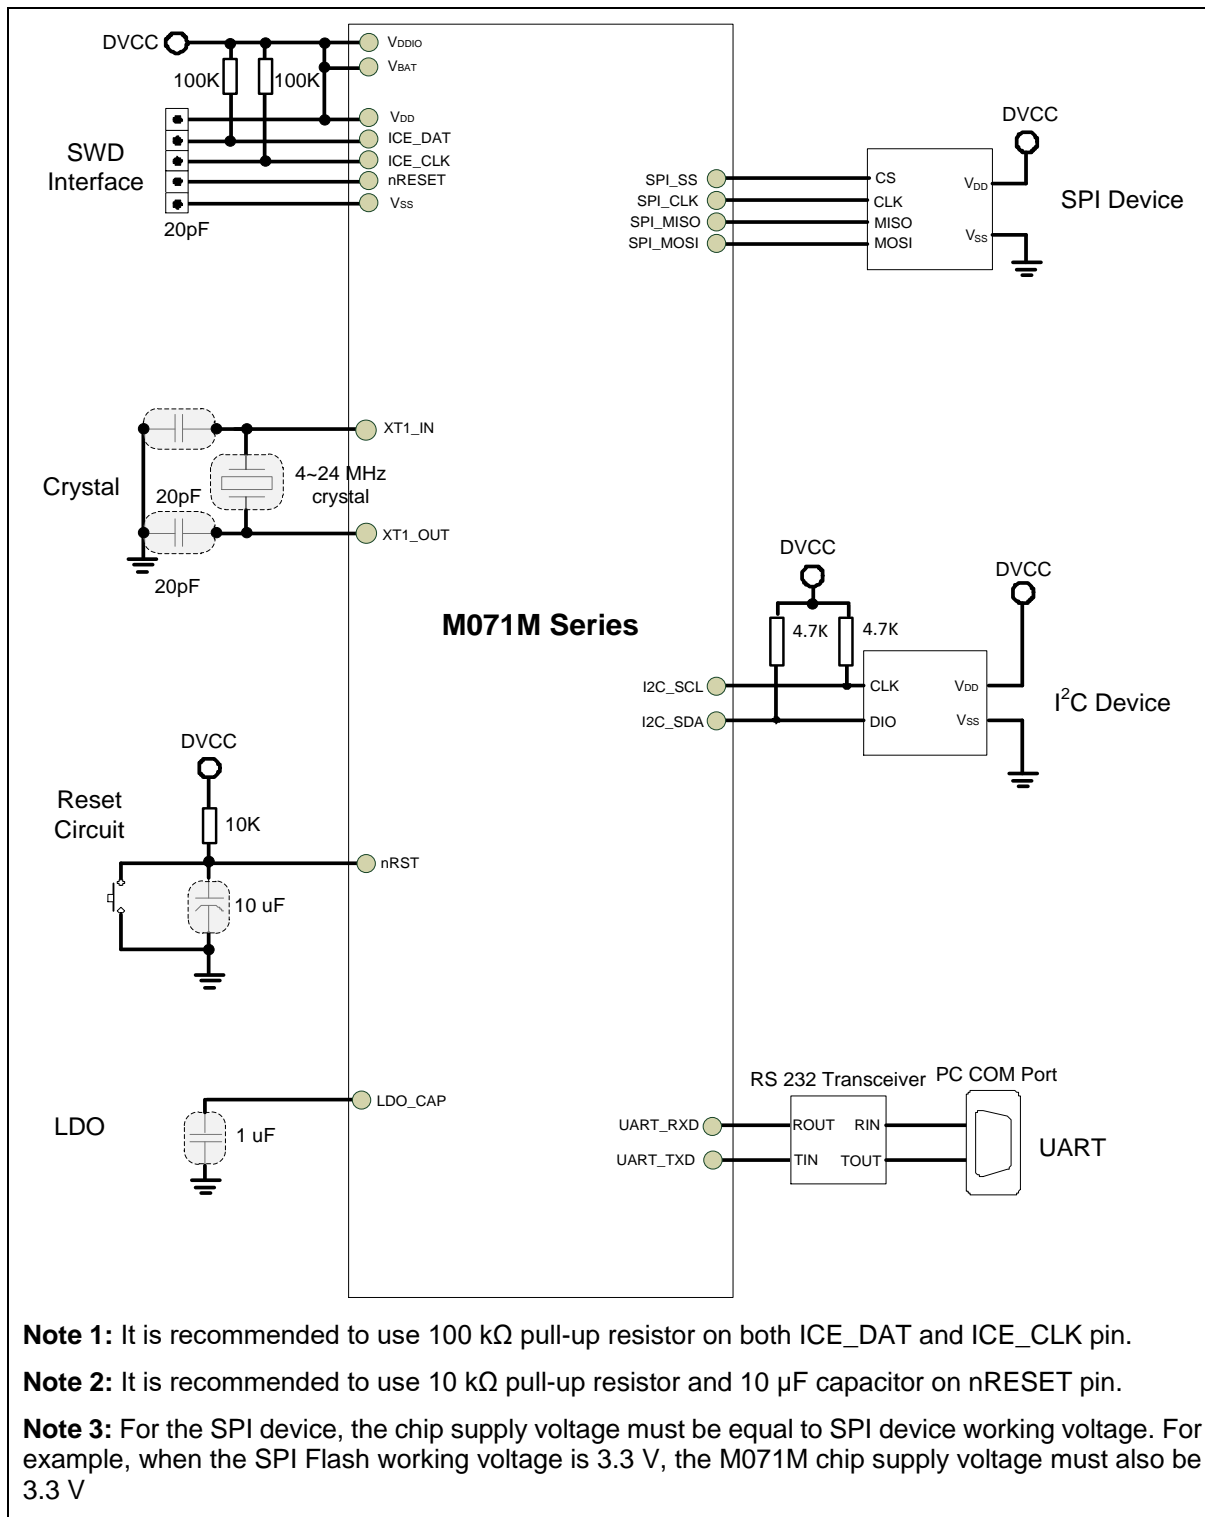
DVCC

100K

100K

$V_{DDIO}$

$V_{BAT}$

$V_{DD}$

ICE_DAT

ICE_CLK

nRESET

$V_{SS}$

SWD Interface

20pF

DVCC

SPI_SS

SPI_CLK

SPI_MISO

SPI_MOSI

CS

CLK

MISO

MOSI

$V_{DD}$

$V_{SS}$

SPI Device

XT1_IN

Crystal

20pF

4~24 MHz crystal

XT1_OUT

20pF

M071M Series

DVCC

4.7K

4.7K

DVCC

I2C_SCL

I2C_SDA

CLK

DIO

$V_{DD}$

$V_{SS}$

$I^2C$ Device

DVCC

Reset Circuit

10K

nRST

10 uF

LDO

LDO_CAP

1 uF

RS 232 Transceiver

PC COM Port

UART_RXD

UART_TXD

ROUT

TIN

RIN

TOUT

UART

**Note 1:** It is recommended to use 100 kΩ pull-up resistor on both ICE_DAT and ICE_CLK pin.

**Note 2:** It is recommended to use 10 kΩ pull-up resistor and 10 μF capacitor on nRESET pin.

**Note 3:** For the SPI device, the chip supply voltage must be equal to SPI device working voltage. For example, when the SPI Flash working voltage is 3.3 V, the M071M chip supply voltage must also be 3.3 V